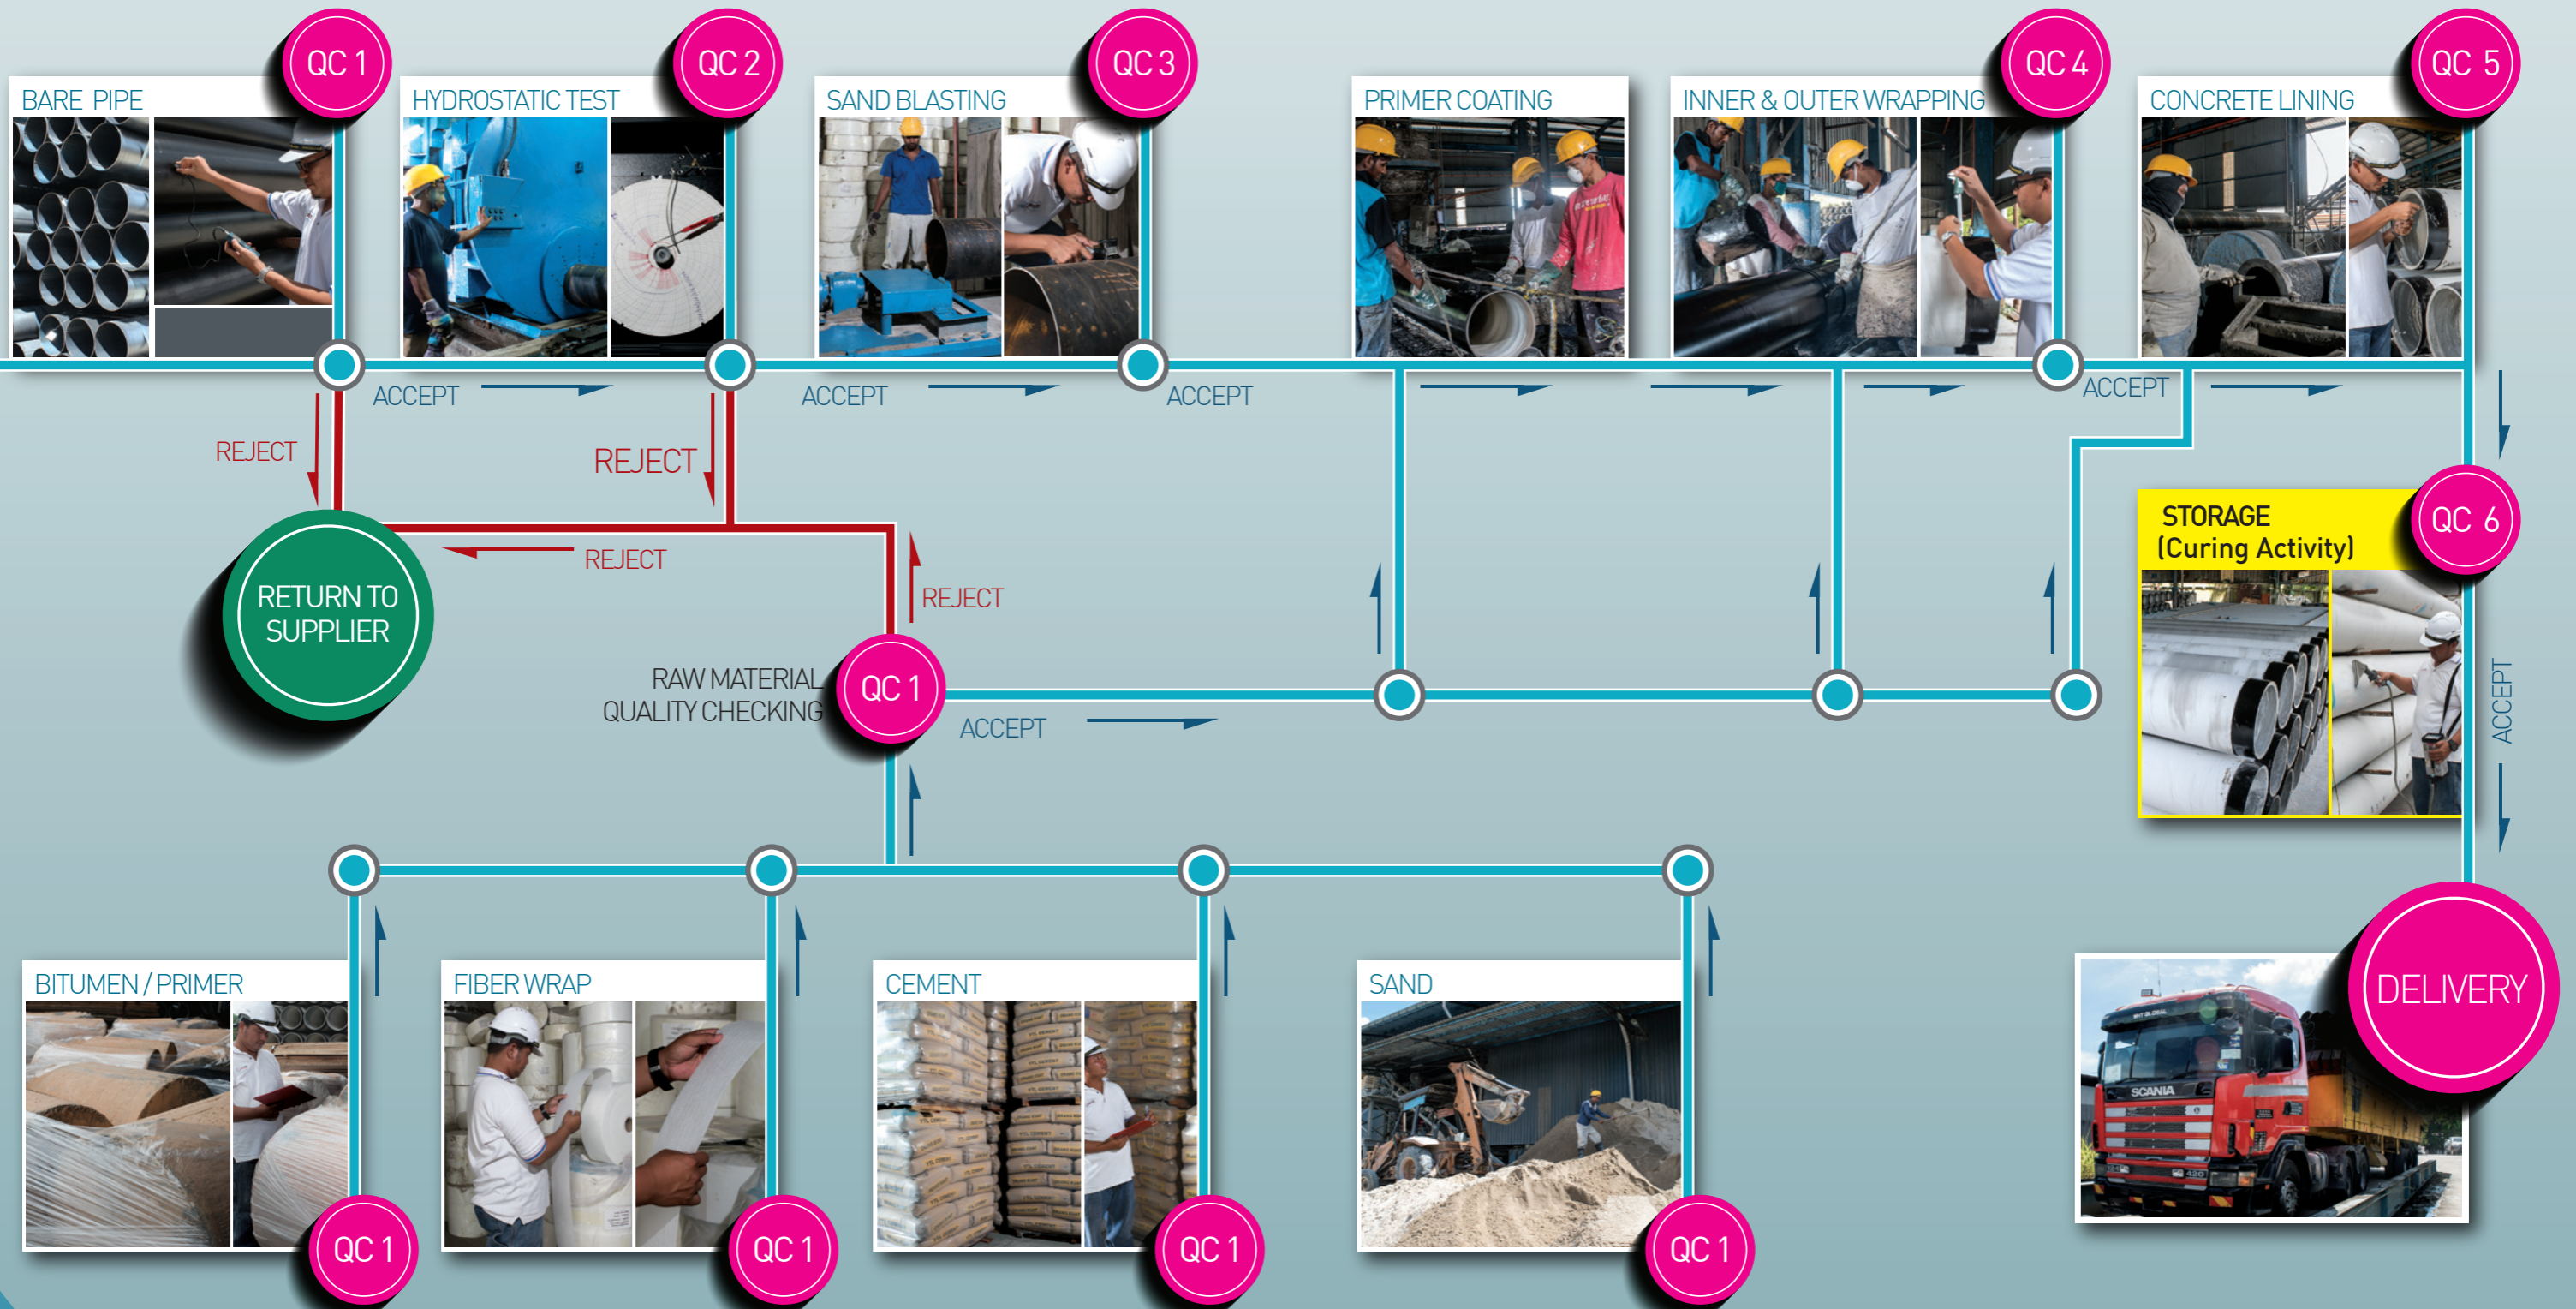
QC 1
BARE PIPE

QC 2
HYDROSTATIC TEST

QC 3
SAND BLASTING

PRIMER COATING

QC 4
INNER & OUTER WRAPPING

QC 5
CONCRETE LINING

ACCEPT

ACCEPT

ACCEPT

ACCEPT

REJECT

REJECT

REJECT

REJECT

RETURN TO SUPPLIER

STORAGE (Curing Activity)
QC 6

ACCEPT

RAW MATERIAL QUALITY CHECKING
QC 1

ACCEPT

BITUMEN / PRIMER
QC 1

FIBER WRAP
QC 1

CEMENT
QC 1

SAND
QC 1

DELIVERY

SCANIA